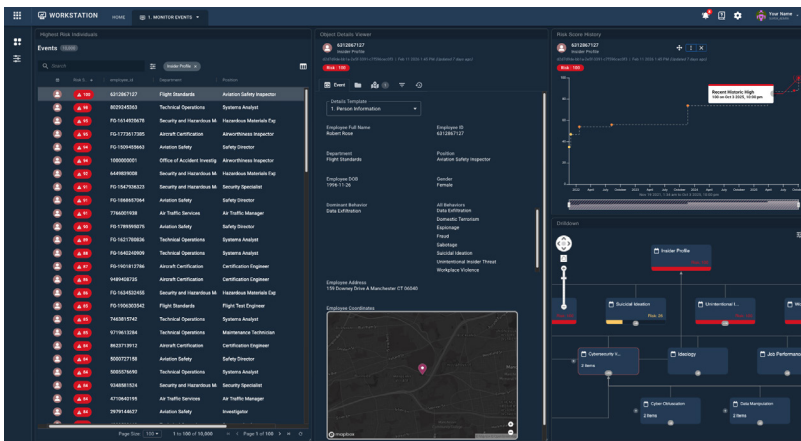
WORKSTATION HOME 1. MONITOR EVENTS

Your Name

Highest Risk Individuals

Events 10,000

Search

Insider Profile

Risk Employee ID Department Position

| Risk | Employee ID | Department | Position |
|---|---|---|---|
| 100 | 6312867127 | Flight Standards | Aviation Safety Inspector |
| 100 | 8029245563 | Technical Operations | Systems Analyst |
| 100 | FG-1414970678 | Security and Hazardous M. | Hazardous Materials Exp |
| 99 | FG-1773517385 | Aircraft Certification | Airworthiness Inspector |
| 98 | FG-1509458663 | Aviation Safety | Safety Director |
| 94 | 1000000001 | Office of Accident Investig | Airworthiness Inspector |
| 92 | 6449839008 | Security and Hazardous M. | Hazardous Materials Exp |
| 91 | FG-1547936523 | Security and Hazardous M. | Security Specialist |
| 91 | FG-1868657064 | Aviation Safety | Safety Director |
| 91 | 7766001938 | Air Traffic Services | Air Traffic Manager |
| 90 | FG-1789598075 | Aviation Safety | Safety Director |
| 89 | FG-1621780836 | Technical Operations | Systems Analyst |
| 88 | FG-1640240909 | Technical Operations | Systems Analyst |
| 87 | FG-1901817786 | Aircraft Certification | Certification Engineer |
| 86 | 9489408735 | Aircraft Certification | Certification Engineer |
| 85 | FG-1634532455 | Security and Hazardous M. | Hazardous Materials Exp |
| 85 | FG-1906303542 | Flight Standards | Flight Test Engineer |
| 85 | 7463815742 | Technical Operations | Systems Analyst |
| 85 | 9719613284 | Technical Operations | Maintenance Technician |
| 84 | 8623713912 | Aircraft Certification | Certification Engineer |
| 84 | 5000727158 | Aviation Safety | Safety Director |
| 84 | 5005576690 | Technical Operations | Systems Analyst |
| 84 | 9348561524 | Security and Hazardous M. | Security Specialist |
| 84 | 4710640195 | Air Traffic Services | Air Traffic Manager |
| 84 | 2979148637 | Aviation Safety | Investigator |

Page Size: 100 1 to 100 of 10,000 Page 1 of 100

Object Details Viewer

6312867127
Insider Profile

Risk: 100

Event

Details Template
1. Person Information

Employee Full Name
Robert Rose

Employee ID
6312867127

Department
Flight Standards

Position
Aviation Safety Inspector

Employee DOB
1996-11-26

Gender
Female

Dominant Behavior
Data Exfiltration

All Behaviors
Data Exfiltration
Domestic Terrorism
Espionage
Fraud
Sabotage
Suicidal Ideation
Unintentional Insider Threat
Workplace Violence

Employee Address
159 Downey Drive A Manchester CT 06040

Employee Coordinates

mapbox

Risk Score History

6312867127
Insider Profile

Risk: 100

Recent Historic High
100 on Oct 5 2025, 10:56 pm

Drilldown

Insider Profile

Suicidal Ideation

Unintentional I...

Cybersecurity I...
2 items

Ideology

Job Performance

Cyber Obfuscation
2 items

Data Manipulation
2 items